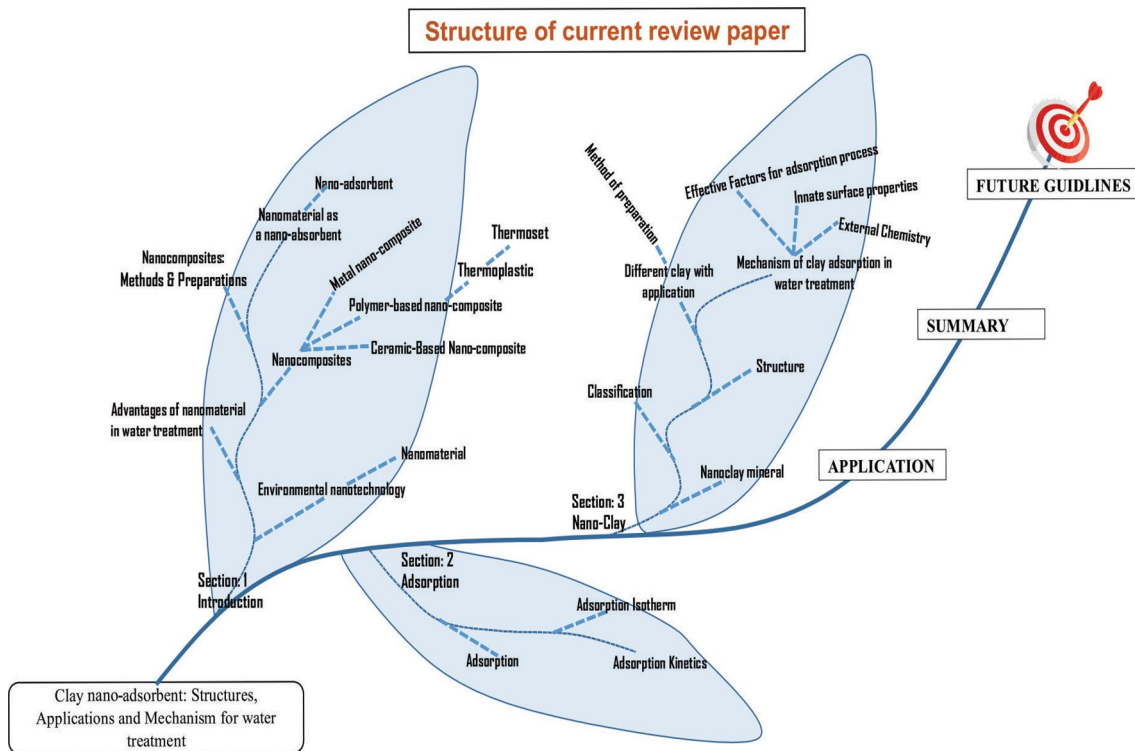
Structure of current review paper

FUTURE GUIDLINES

SUMMARY

APPLICATION

Nano-adsorbent

Nanomaterial as a nano-absorbent

Nanocomposites: Methods & Preparations

Metal nano-composite

Thermoset

Thermoplastic

Polymer-based nano-composite

Nanocomposites

Ceramic-Based Nano-composite

Advantages of nanomaterial in water treatment

Nanomaterial

Environmental nanotechnology

Section: 1 Introduction

Method of preparation

Effective Factors for adsorption process

Innate surface properties

External Chemistry

Different clay with application

Mechanism of clay adsorption in water treatment

Structure

Classification

Nanoclay mineral

Section: 3 Nano-Clay

Section: 2 Adsorption

Adsorption Isotherm

Adsorption

Adsorption Kinetics

Clay nano-adsorbent: Structures, Applications and Mechanism for water treatment